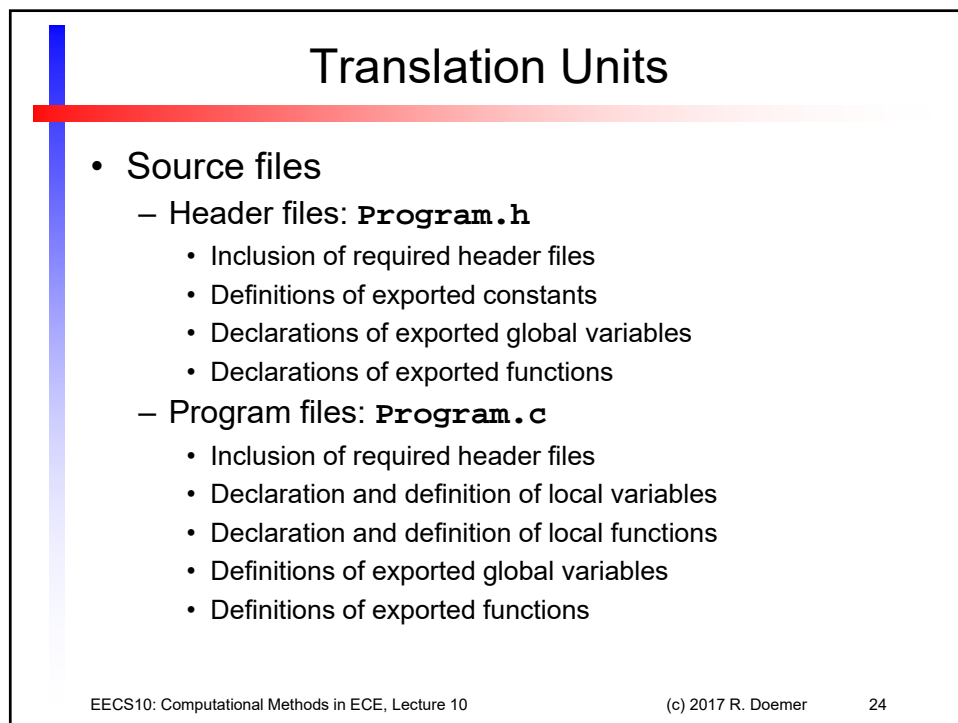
Translation Units

• Source files
  – Header files: **Program.h**
    • Inclusion of required header files
    • Definitions of exported constants
    • Declarations of exported global variables
    • Declarations of exported functions
  – Program files: **Program.c**
    • Inclusion of required header files
    • Declaration and definition of local variables
    • Declaration and definition of local functions
    • Definitions of exported global variables
    • Definitions of exported functions

EECS10: Computational Methods in ECE, Lecture 10 (c) 2017 R. Doemer 24